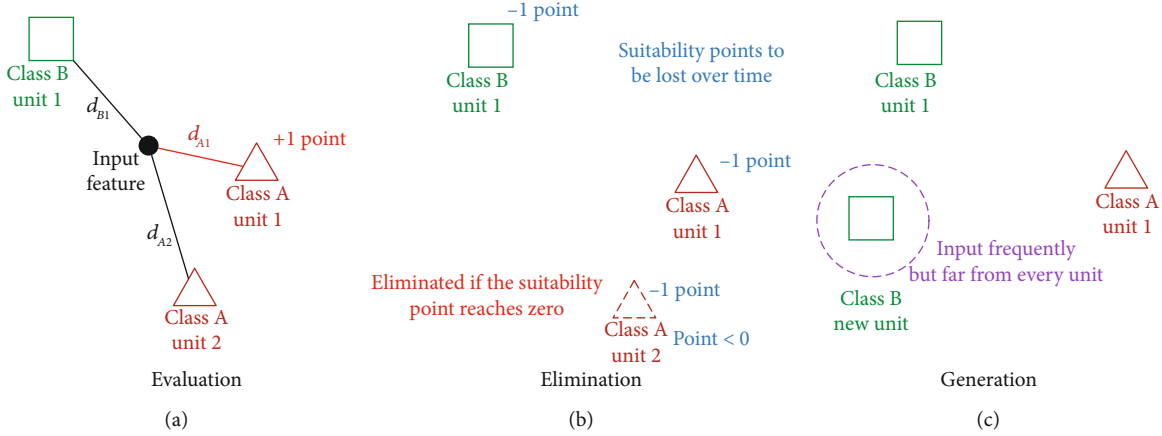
Class B unit 1

$d_{B1}$

$d_{A1}$

+1 point

Input feature

Class A unit 1

$d_{A2}$

Class A unit 2

Evaluation

(a)

−1 point

Class B unit 1

Suitability points to be lost over time

−1 point

Class A unit 1

Eliminated if the suitability point reaches zero

−1 point

Class A unit 2

Point < 0

Elimination

(b)

Class B unit 1

Class A unit 1

Input frequently but far from every unit

Class B new unit

Generation

(c)